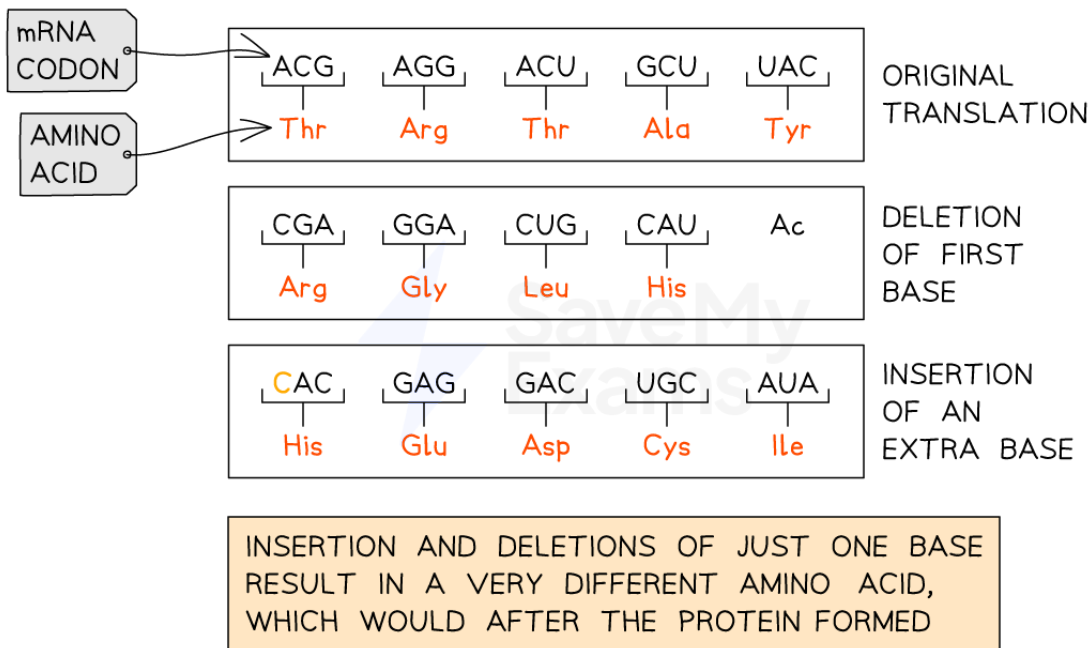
mRNA CODON

AMINO ACID

| ACG | AGG | ACU | GCU | UAC |
|---|---|---|---|---|
| Thr | Arg | Thr | Ala | Tyr |

ORIGINAL TRANSLATION

| CGA | GGA | CUG | CAU | Ac |
|---|---|---|---|---|
| Arg | Gly | Leu | His | |

DELETION OF FIRST BASE

| CAC | GAG | GAC | UGC | AUA |
|---|---|---|---|---|
| His | Glu | Asp | Cys | Ile |

INSERTION OF AN EXTRA BASE

SaveMyExams

INSERTION AND DELETIONS OF JUST ONE BASE RESULT IN A VERY DIFFERENT AMINO ACID, WHICH WOULD AFTER THE PROTEIN FORMED